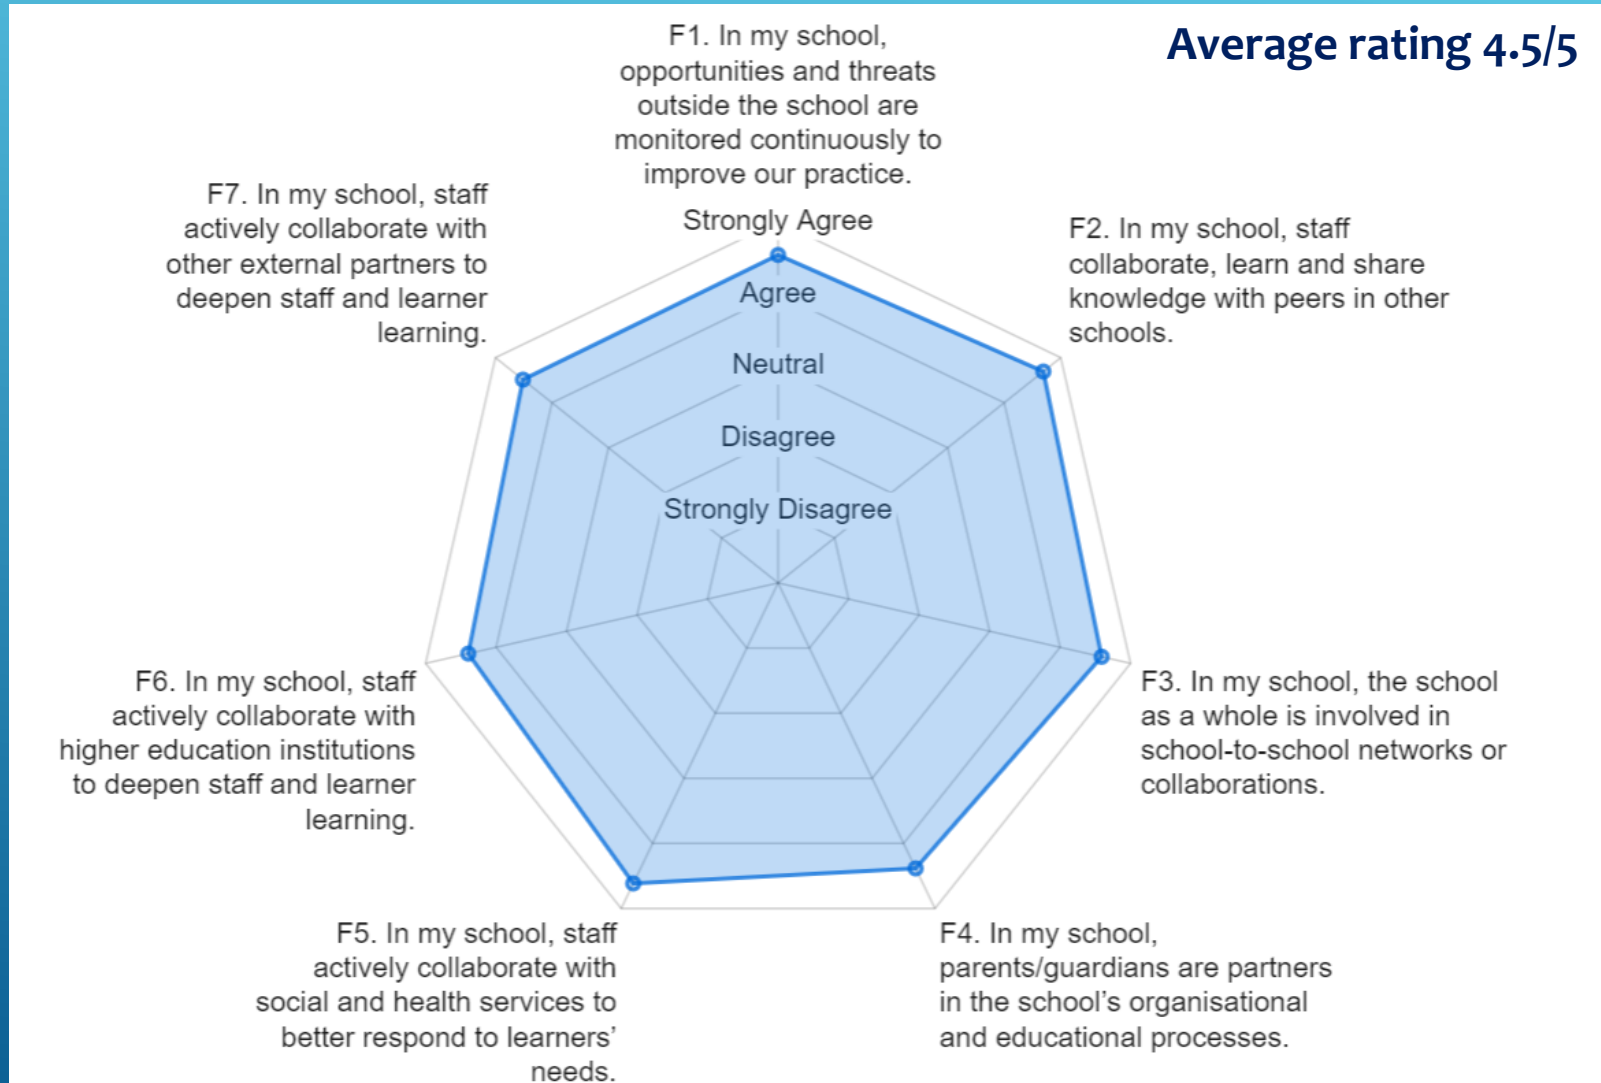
Average rating 4.5/5

F1. In my school, opportunities and threats outside the school are monitored continuously to improve our practice.

F7. In my school, staff actively collaborate with other external partners to deepen staff and learner learning.

F2. In my school, staff collaborate, learn and share knowledge with peers in other schools.

Strongly Agree

Agree

Neutral

Disagree

Strongly Disagree

F6. In my school, staff actively collaborate with higher education institutions to deepen staff and learner learning.

F3. In my school, the school as a whole is involved in school-to-school networks or collaborations.

F5. In my school, staff actively collaborate with social and health services to better respond to learners' needs.

F4. In my school, parents/guardians are partners in the school's organisational and educational processes.